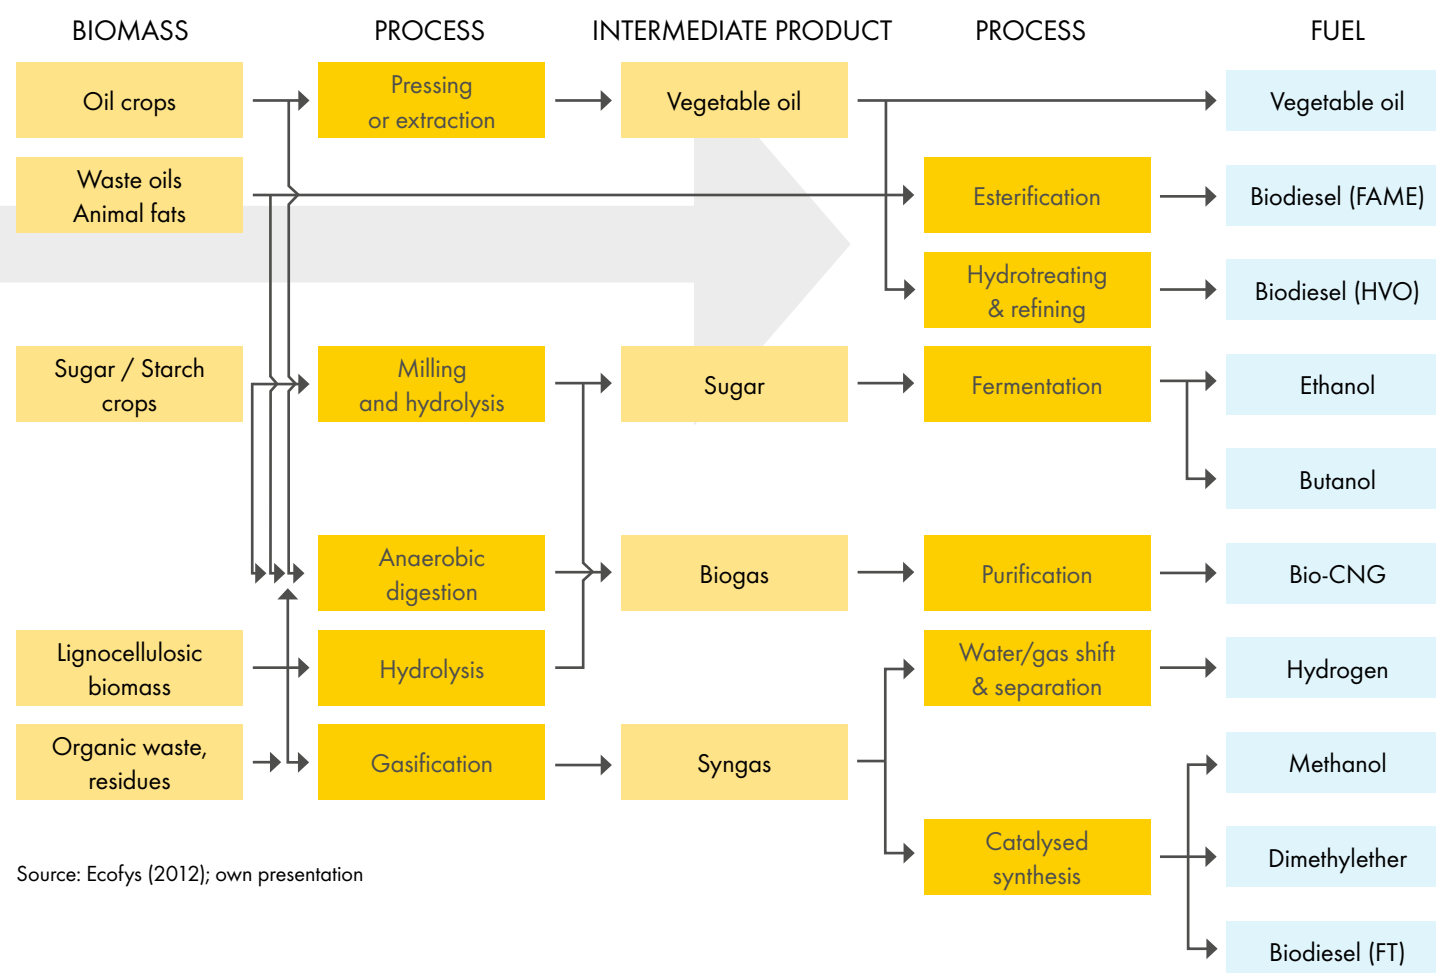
BIOMASS

PROCESS

INTERMEDIATE PRODUCT

PROCESS

FUEL

Oil crops

Pressing or extraction

Vegetable oil

Vegetable oil

Waste oils Animal fats

Esterification

Biodiesel (FAME)

Hydrotreating & refining

Biodiesel (HVO)

Sugar / Starch crops

Milling and hydrolysis

Sugar

Fermentation

Ethanol

Butanol

Anaerobic digestion

Biogas

Purification

Bio-CNG

Lignocellulosic biomass

Hydrolysis

Water/gas shift & separation

Hydrogen

Organic waste, residues

Gasification

Syngas

Methanol

Catalysed synthesis

Dimethylether

Biodiesel (FT)

Source: Ecofys (2012); own presentation